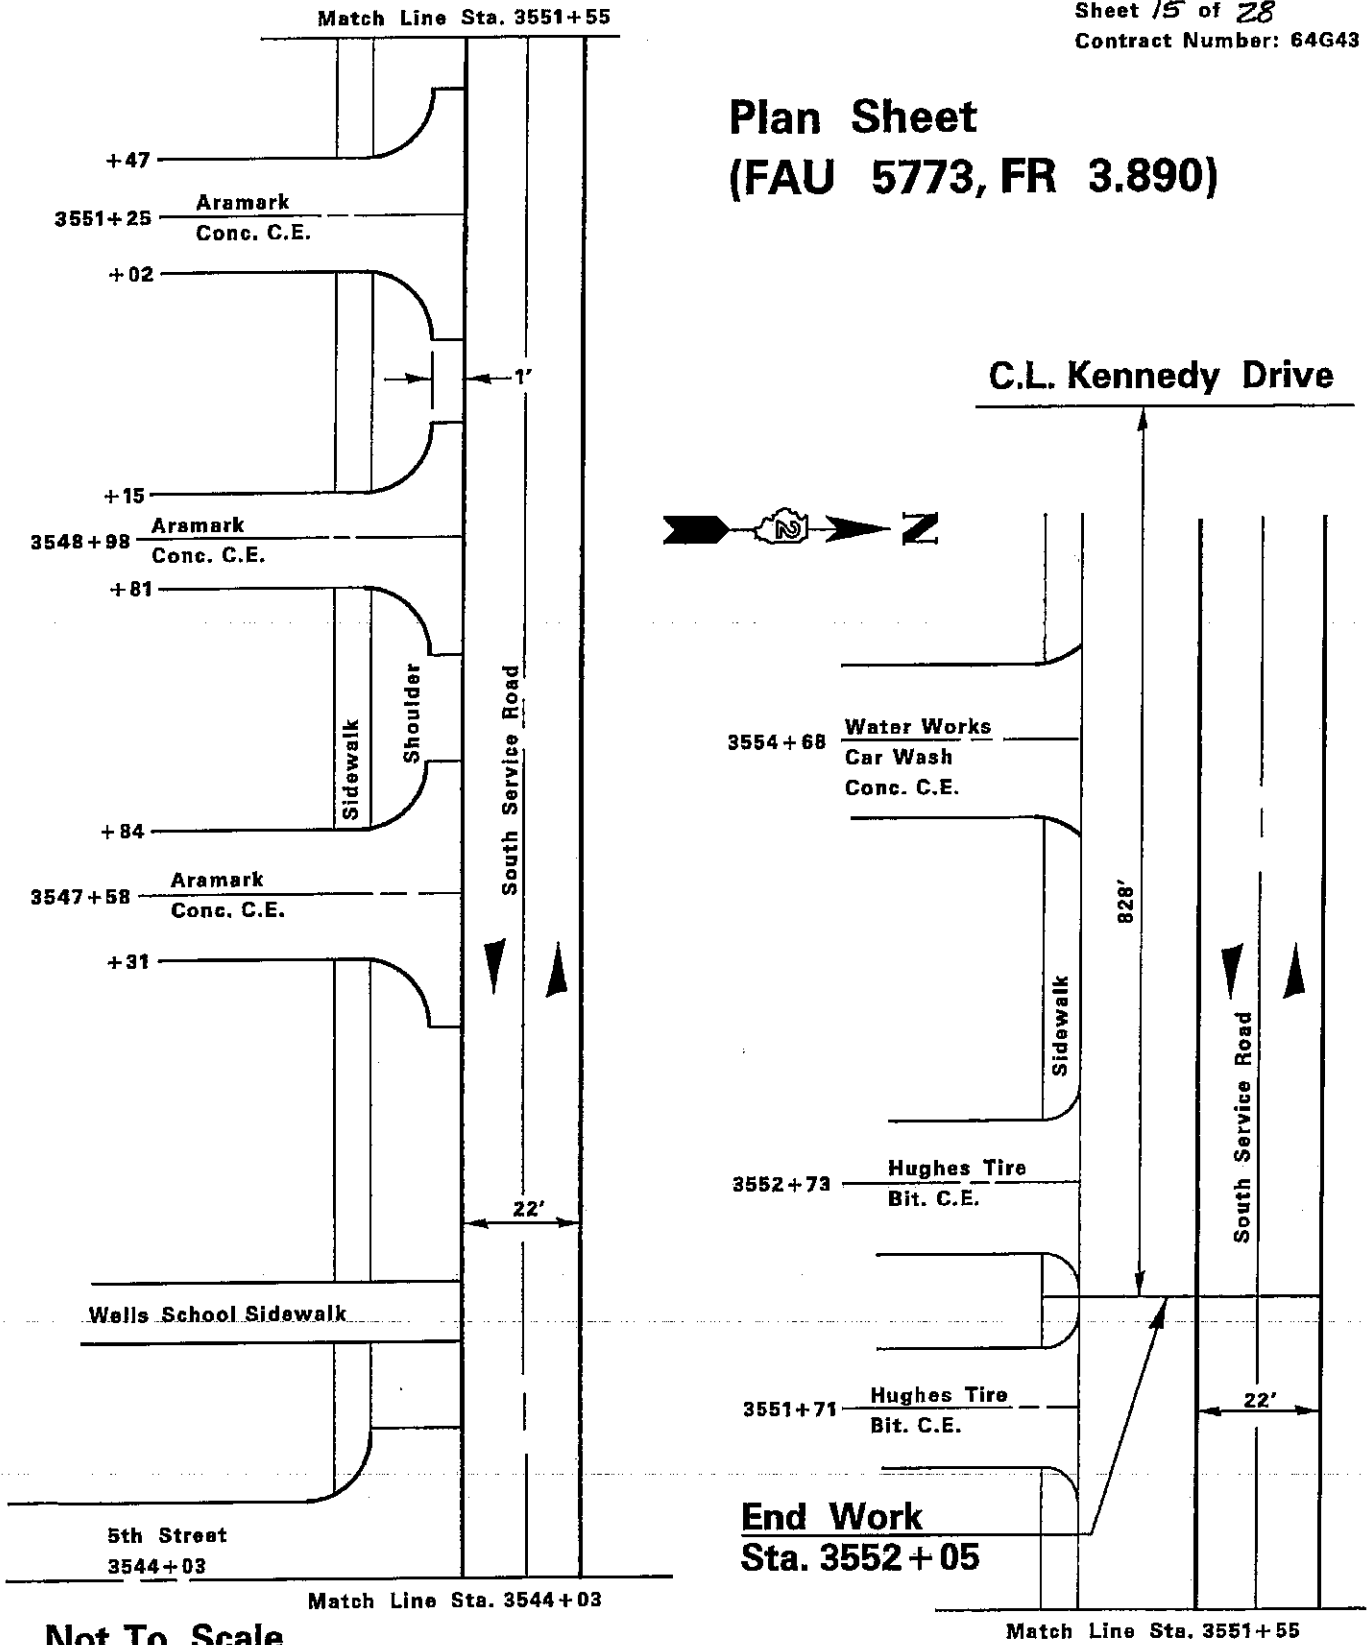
Match Line Sta. 3551+55

Sheet 15 of 28
Contract Number: 64G43

Plan Sheet
(FAU 5773, FR 3.890)

+47
3551+25 Aramark
Conc. C.E.
+02
1'
+15
3548+98 Aramark
Conc. C.E.
+81
Sidewalk
Shoulder
South Service Road
+84
3547+58 Aramark
Conc. C.E.
+31
22'
Wells School Sidewalk
5th Street
3544+03
Match Line Sta. 3544+03

Not To Scale

C.L. Kennedy Drive

N

3554+68 Water Works
Car Wash
Conc. C.E.
828'
Sidewalk
South Service Road
3552+73 Hughes Tire
Bit. C.E.
3551+71 Hughes Tire
Bit. C.E.
22'
End Work
Sta. 3552+05
Match Line Sta. 3551+55